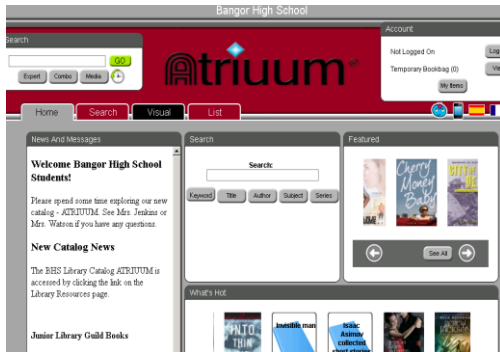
Bangor High School

Search

GO

Expert Combo Media

ATRIUUM

Account

Not Logged On

Log

Temporary Bookbag (0)

Vi

My Items

Home Search Visual List

News And Messages

Welcome Bangor High School Students!

Please spend some time exploring our new catalog - ATRIUUM. See Mrs. Jenkins or Mrs. Watson if you have any questions.

New Catalog News

The BHS Library Catalog ATRIUUM is accessed by clicking the link on the Library Resources page.

Junior Library Guild Books

Search

Search:

Keyword Title Author Subject Series

Featured

Cherry Money Baby

City of

See All

What's Hot

Into Thin

Invisible man

Isaac Asimov collected short stories